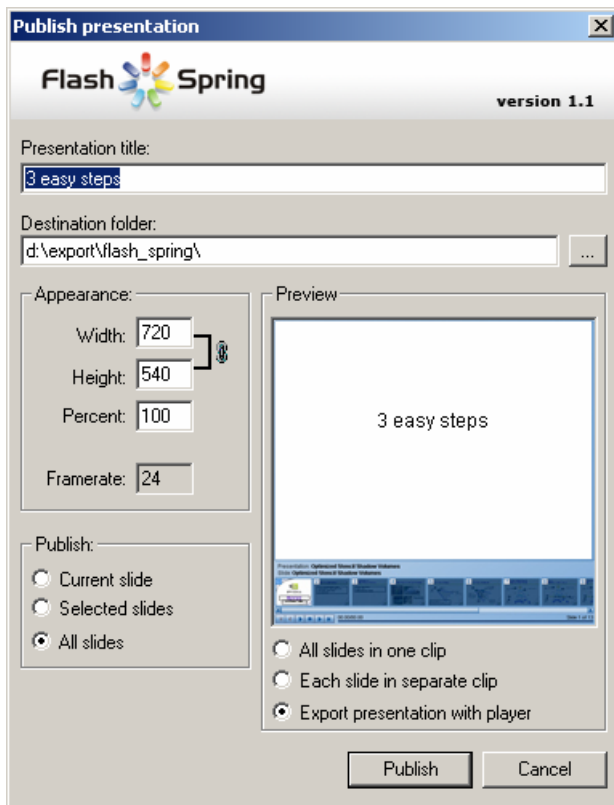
Publish presentation

Flash Spring

version 1.1

Presentation title:

3 easy steps

Destination folder:

d:\export\flash_spring\

...

Appearance:

Width: 720

Height: 540

Percent: 100

Framerate: 24

Preview

3 easy steps

Publish:

Current slide

Selected slides

All slides

All slides in one clip

Each slide in separate clip

Export presentation with player

Publish

Cancel